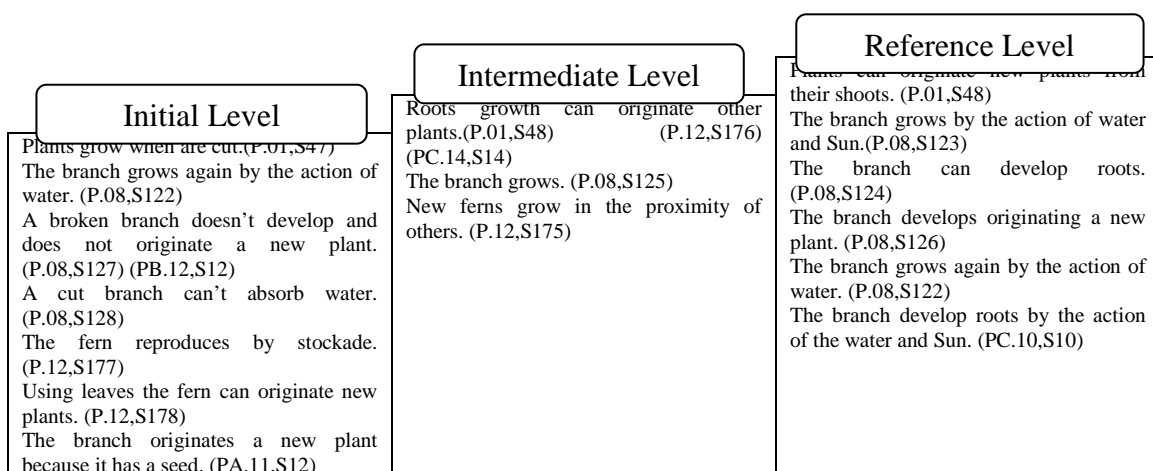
Initial Level

Plants grow when are cut.(P.01,S47)
The branch grows again by the action of water. (P.08,S122)
A broken branch doesn't develop and does not originate a new plant. (P.08,S127) (PB.12,S12)
A cut branch can't absorb water. (P.08,S128)
The fern reproduces by stockade. (P.12,S177)
Using leaves the fern can originate new plants. (P.12,S178)
The branch originates a new plant because it has a seed. (PA.11,S12)

Intermediate Level

Roots growth can originate other plants.(P.01,S48) (P.12,S176) (PC.14,S14)
The branch grows. (P.08,S125)
New ferns grow in the proximity of others. (P.12,S175)

Reference Level

Plants can originate new plants from their shoots. (P.01,S48)
The branch grows by the action of water and Sun.(P.08,S123)
The branch can develop roots. (P.08,S124)
The branch develops originating a new plant. (P.08,S126)
The branch grows again by the action of water. (P.08,S122)
The branch develop roots by the action of the water and Sun. (PC.10,S10)